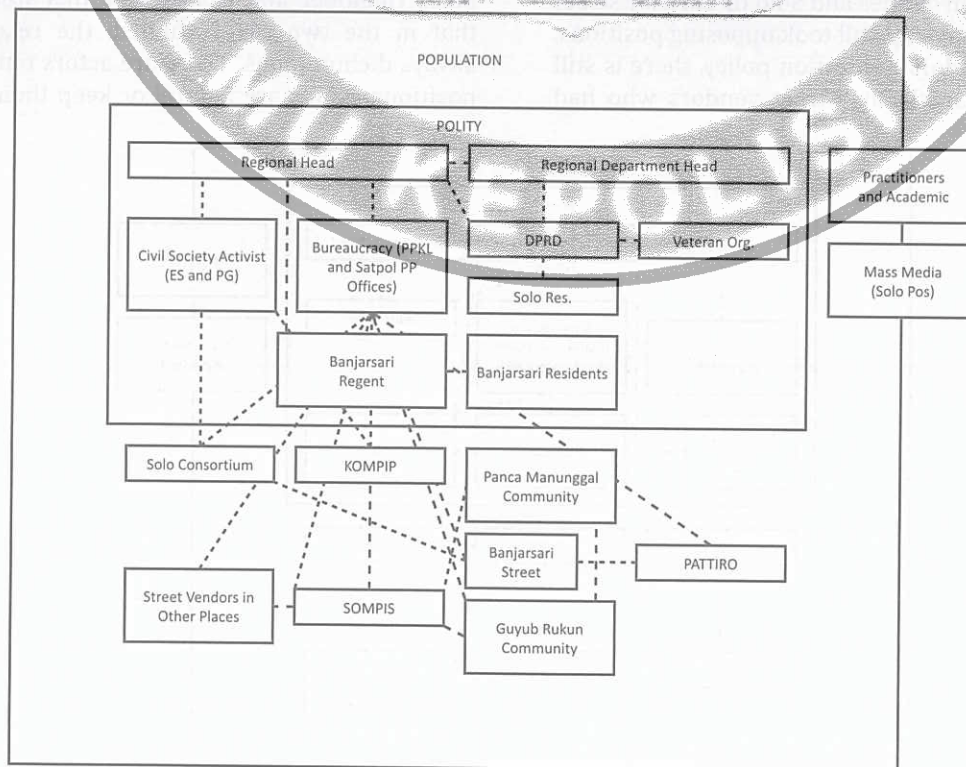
POPULATION

POLITY

Regional Head

Regional Department Head

Practitioners and Academic

Civil Society Activist (ES and PG)

Bureaucracy (PPKL and Satpol PP Offices)

DPRD

Veteran Org.

Solo Res.

Mass Media (Solo Pos)

Banjarsari Regent

Banjarsari Residents

Solo Consortium

KOMPIP

Panca Manunggal Community

Banjarsari Street

PATTIRO

Street Vendors in Other Places

SOMPIS

Guyub Rukun Community